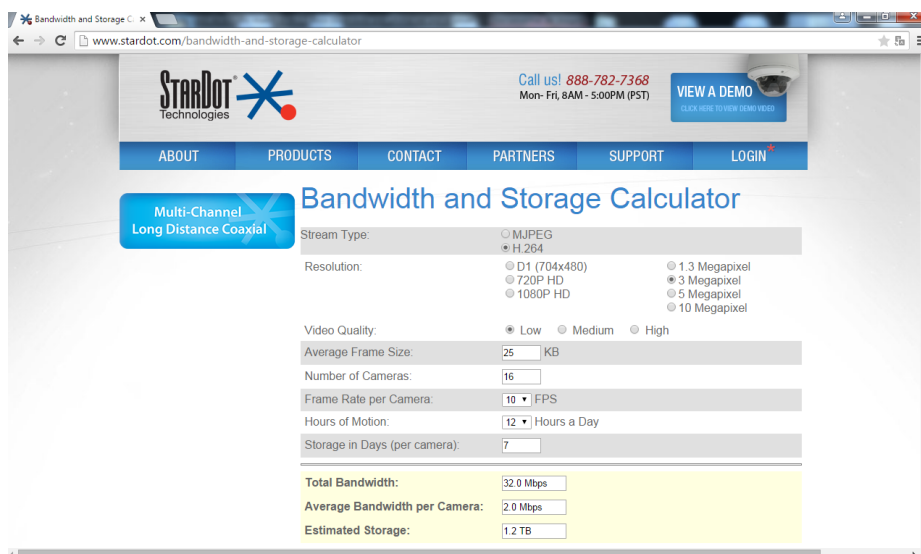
Bandwidth and Storage C ×

www.stardot.com/bandwidth-and-storage-calculator

STARDOT Technologies

Call us! 888-782-7368
Mon- Fri, 8AM - 5:00PM (PST)

VIEW A DEMO
CLICK HERE TO VIEW DEMO VIDEO

ABOUT PRODUCTS CONTACT PARTNERS SUPPORT LOGIN

Multi-Channel Long Distance Coaxial

Bandwidth and Storage Calculator

| | | |
|---|---|---|
| Stream Type: | MJPEG H.264 | |
| Resolution: | D1 (704x480) 720P HD 1080P HD | 1.3 Megapixel 3 Megapixel 5 Megapixel 10 Megapixel |
| Video Quality: | Low Medium High | |
| Average Frame Size: | 25 KB | |
| Number of Cameras: | 16 | |
| Frame Rate per Camera: | 10 FPS | |
| Hours of Motion: | 12 Hours a Day | |
| Storage in Days (per camera): | 7 | |

| | |
|---|---|
| Total Bandwidth: | 32.0 Mbps |
| Average Bandwidth per Camera: | 2.0 Mbps |
| Estimated Storage: | 1.2 TB |